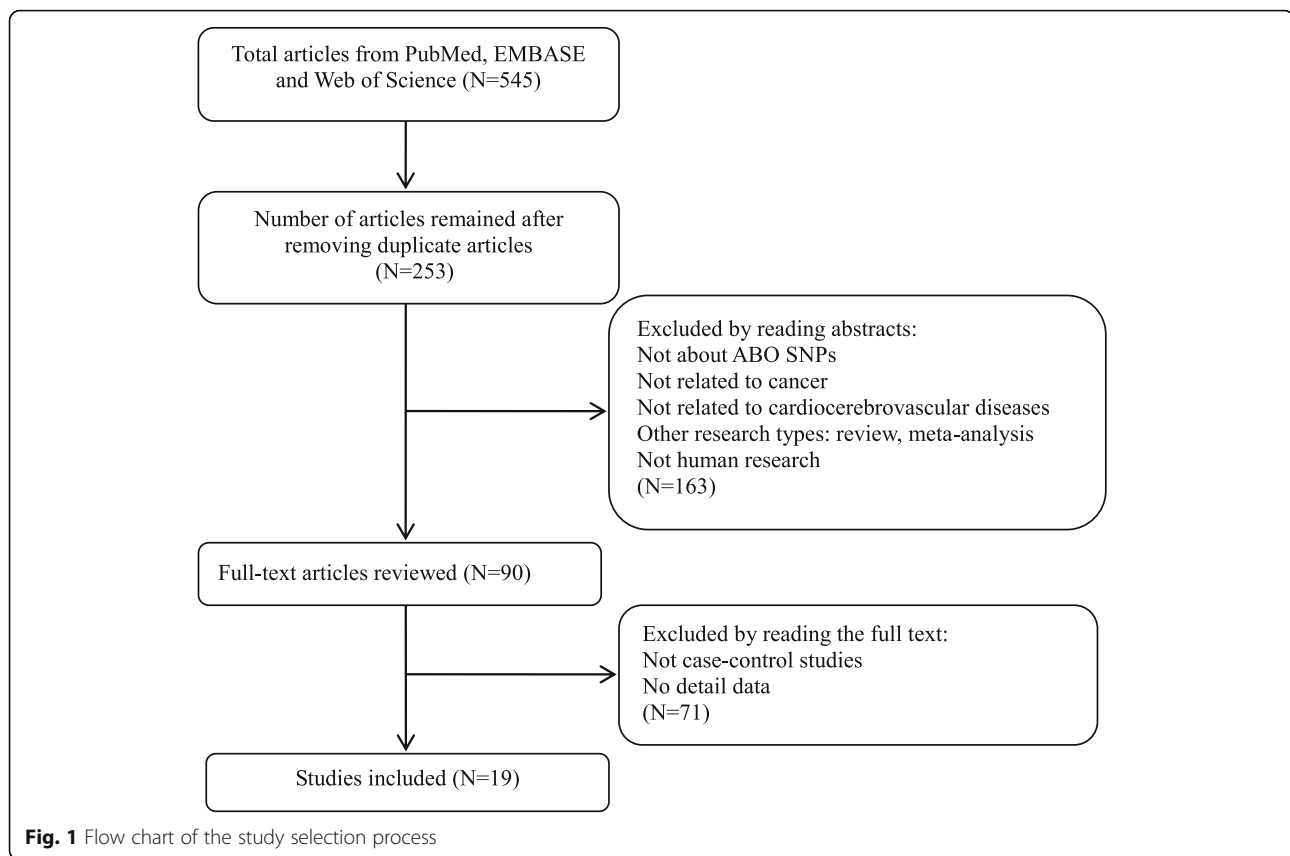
Total articles from PubMed, EMBASE and Web of Science (N=545)

Number of articles remained after removing duplicate articles (N=253)

Excluded by reading abstracts:
Not about ABO SNPs
Not related to cancer
Not related to cardiocerebrovascular diseases
Other research types: review, meta-analysis
Not human research
(N=163)

Full-text articles reviewed (N=90)

Excluded by reading the full text:
Not case-control studies
No detail data
(N=71)

Studies included (N=19)

**Fig. 1** Flow chart of the study selection process